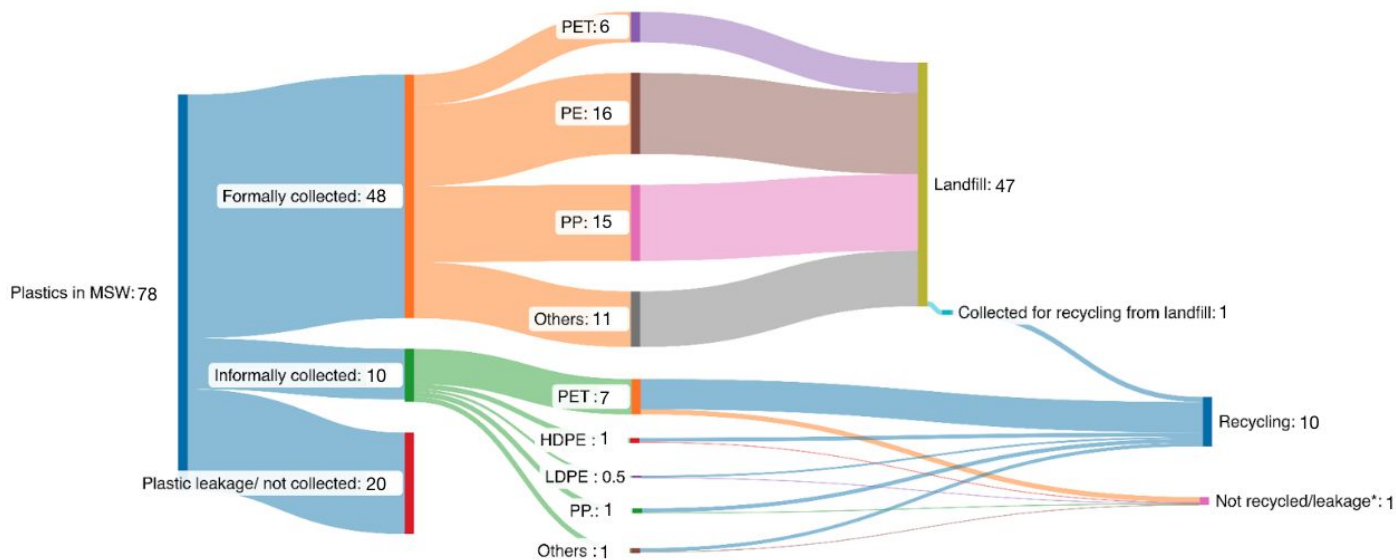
PET: 6

PE: 16

PP: 15

Others: 11

Landfill: 47

Formally collected: 48

Plastics in MSW: 78

Collected for recycling from landfill: 1

Informally collected: 10

PET : 7

HDPE : 1

LDPE : 0.5

PP.: 1

Others : 1

Recycling: 10

Plastic leakage/ not collected: 20

Not recycled/leakage*: 1